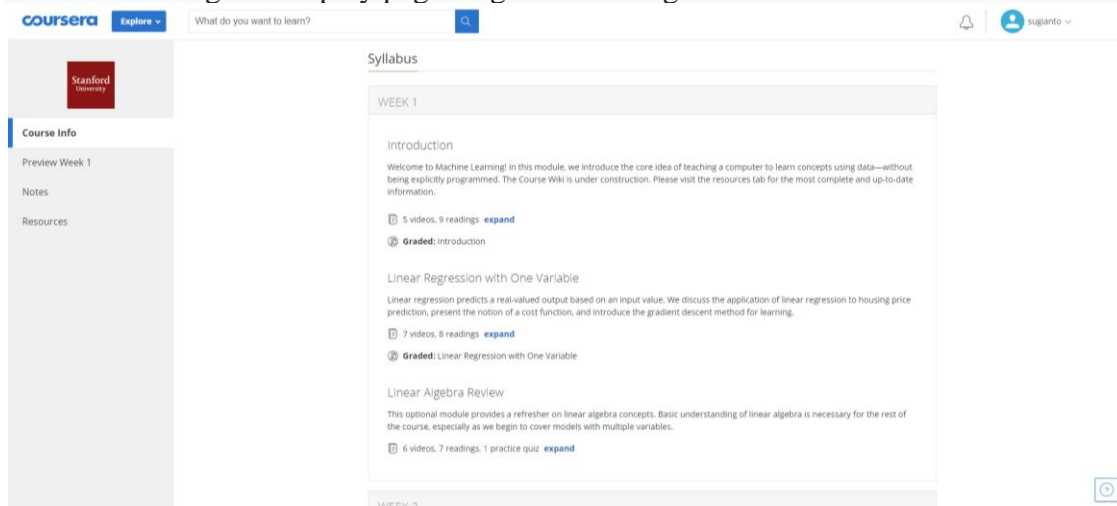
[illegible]

coursera Explore

What do you want to learn?

sugianto

Stanford University

Course Info

Preview Week 1

Notes

Resources

Syllabus

WEEK 1

Introduction

Welcome to Machine Learning! In this module, we introduce the core idea of teaching a computer to learn concepts using data—without being explicitly programmed. The Course Wiki is under construction. Please visit the resources tab for the most complete and up-to-date information.

5 videos, 9 readings expand

Graded: Introduction

Linear Regression with One Variable

Linear regression predicts a real-valued output based on an input value. We discuss the application of linear regression to housing price prediction, present the notion of a cost function, and introduce the gradient descent method for learning.

7 videos, 8 readings expand

Graded: Linear Regression with One Variable

Linear Algebra Review

This optional module provides a refresher on linear algebra concepts. Basic understanding of linear algebra is necessary for the rest of the course, especially as we begin to cover models with multiple variables.

6 videos, 7 readings, 1 practice quiz expand

WEEK 2